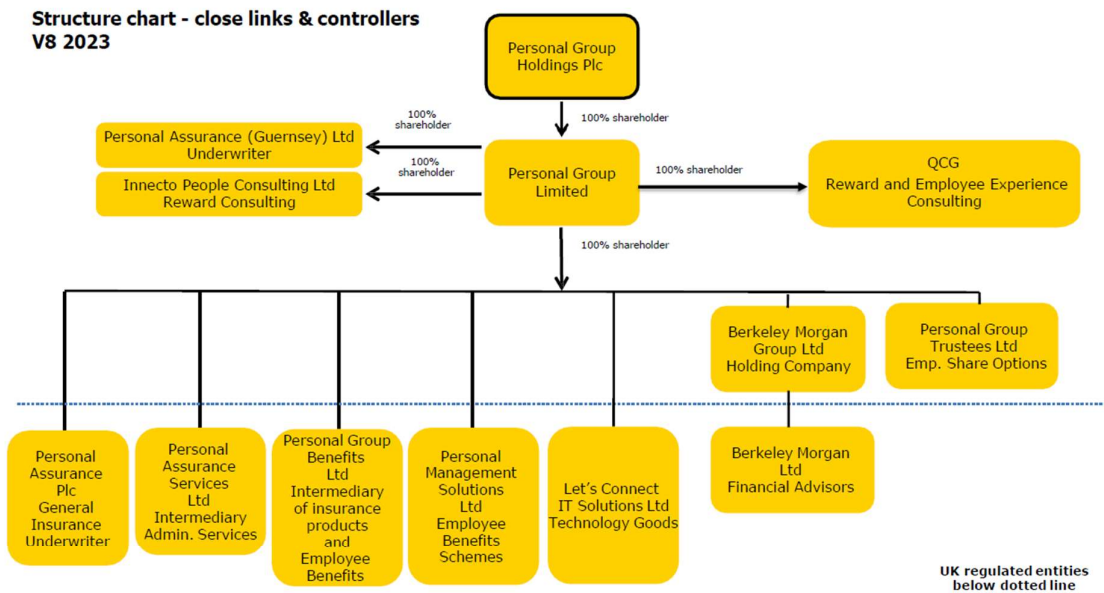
Structure chart - close links & controllers
V8 2023

Personal Group Holdings Plc

100% shareholder

Personal Group Limited

100% shareholder

Personal Assurance (Guernsey) Ltd Underwriter

100% shareholder

Innecto People Consulting Ltd Reward Consulting

100% shareholder

QCG Reward and Employee Experience Consulting

100% shareholder

Berkeley Morgan Group Ltd Holding Company

Personal Group Trustees Ltd Emp. Share Options

Personal Assurance Plc General Insurance Underwriter

Personal Assurance Services Ltd Intermediary Admin. Services

Personal Group Benefits Ltd Intermediary of insurance products and Employee Benefits

Personal Management Solutions Ltd Employee Benefits Schemes

Let's Connect IT Solutions Ltd Technology Goods

Berkeley Morgan Ltd Financial Advisors

UK regulated entities below dotted line